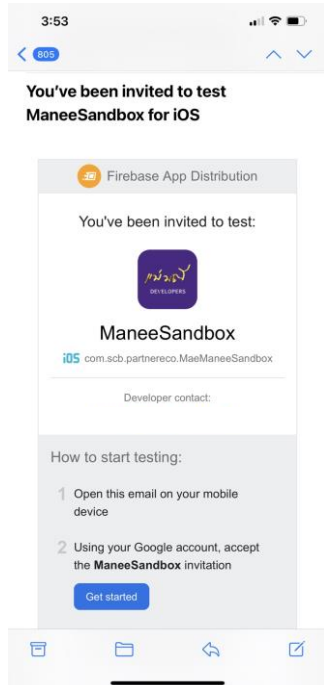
3:53

805

You've been invited to test ManeeSandbox for iOS

Firebase App Distribution

You've been invited to test:

แม่มณี
DEVELOPERS

ManeeSandbox

iOS com.scb.partnereco.MaeManeeSandbox

Developer contact:

How to start testing:

1 Open this email on your mobile device

2 Using your Google account, accept the **ManeeSandbox** invitation

Get started